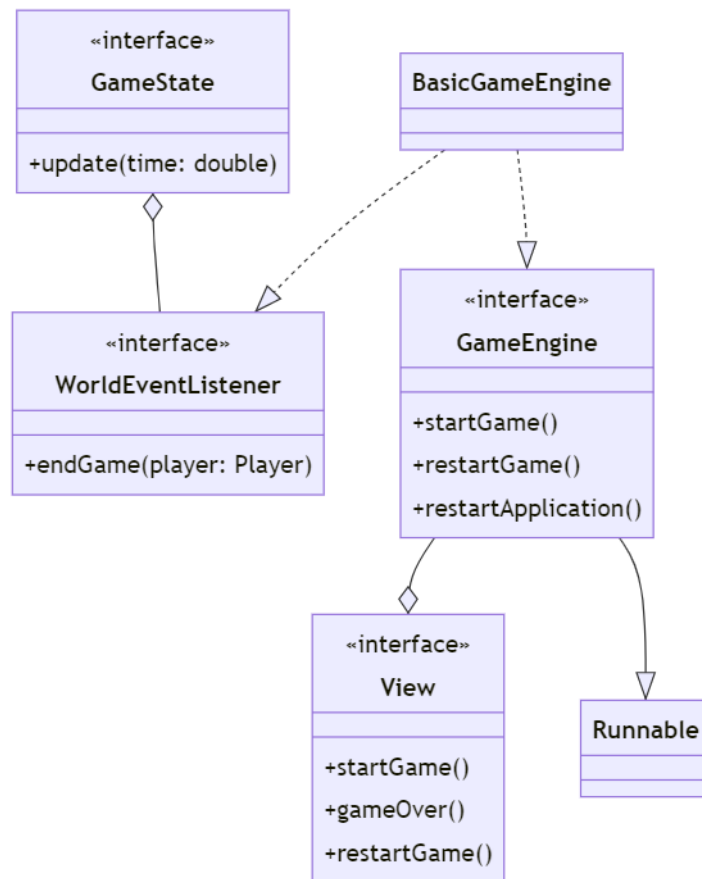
«interface»
GameState

+update(time: double)

BasicGameEngine

«interface»
WorldEventListener

+endGame(player: Player)

«interface»
GameEngine

+startGame()
+restartGame()
+restartApplication()

«interface»
View

+startGame()
+gameOver()
+restartGame()

Runnable